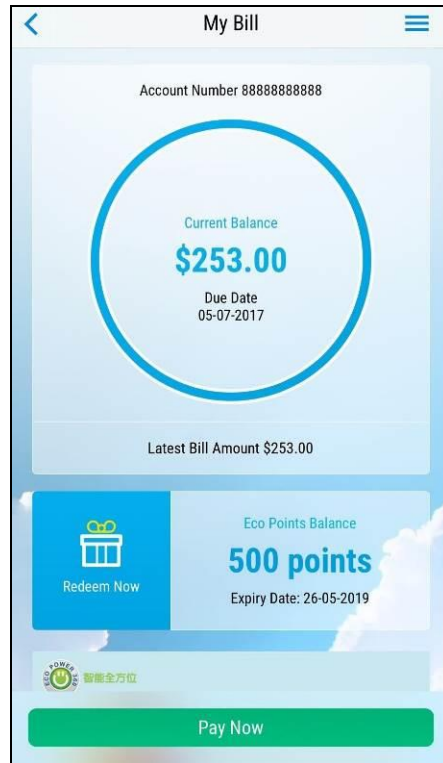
My Bill

Account Number 88888888888

Current Balance
$253.00
Due Date
05-07-2017

Latest Bill Amount $253.00

Redeem Now

Eco Points Balance
500 points
Expiry Date: 26-05-2019

ECO POWER
智能全方位

Pay Now